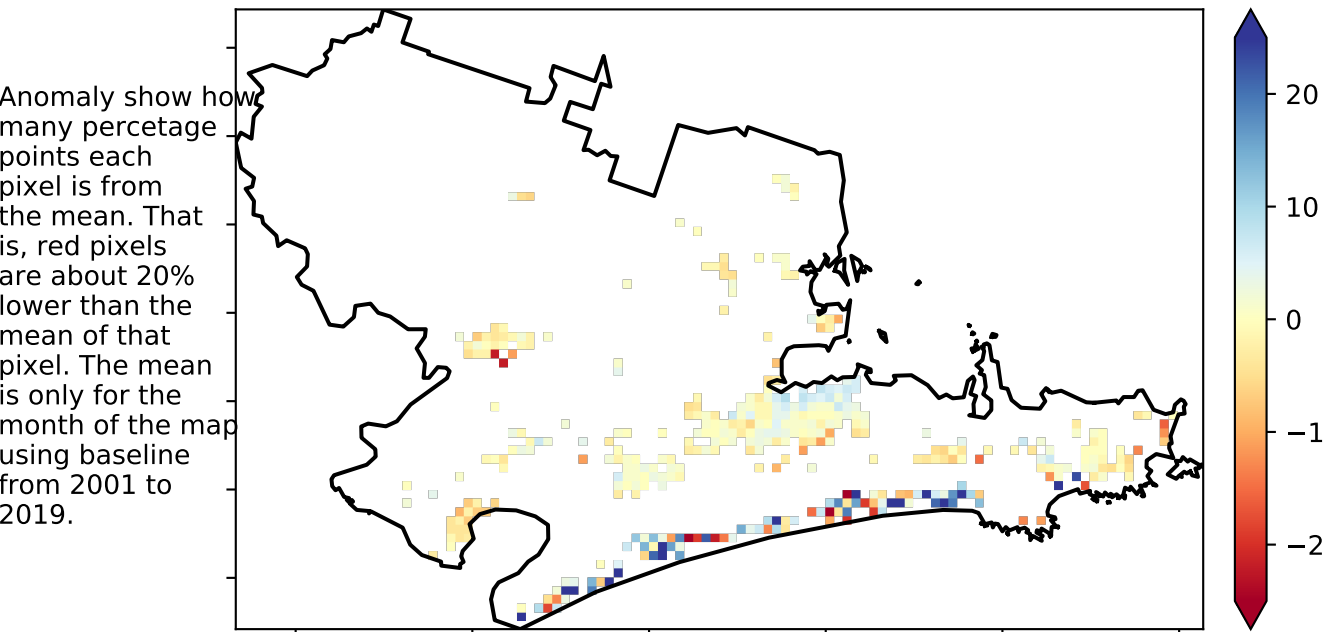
Anomaly show how many percetage points each pixel is from the mean. That is, red pixels are about 20% lower than the mean of that pixel. The mean is only for the month of the map using baseline from 2001 to 2019.

20

10

0

−1

−2